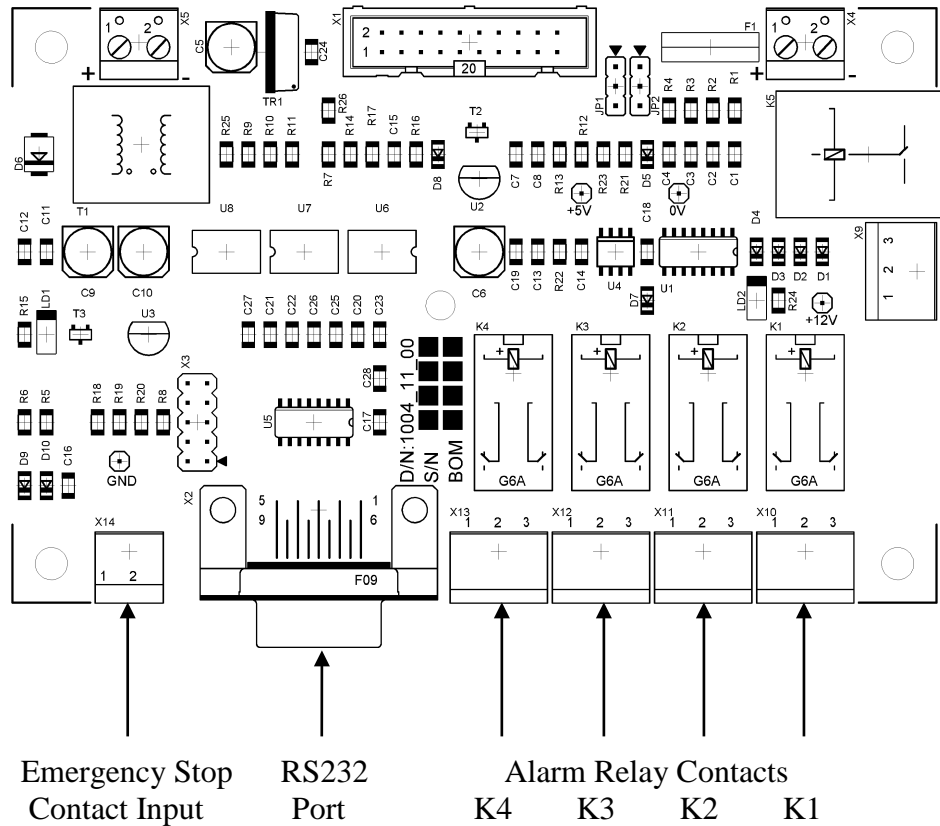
1 2 X5
+ -
C5
TR1
C24
X1
2
1
20
F1
1 2 X4
+ -
JP1 JP2
R4 R3 R2 R1
K5
R26
R25 R9 R10 R11
R14 R17 C15 R16
T2
R12
D6
R7
D8
U2
C7 C8 R13 R23 R21 D5 C4 C3 C2 C1
+5V
0V
C18
D4
X9
3
2
1
C12 C11
T1
U8 U7 U6
C9 C10
C6
C19 C13 R22 C14
U4 U1
D7
D3 D2 D1
LD2 R24
+12V
R15 LD1
T3
U3
C27 C21 C22 C26 C25 C20 C23
K4 K3 K2 K1
X3
C28
D/N:1004_11_00
S/N
BOM
R6 R5
R18 R19 R20 R8
U5
C17
D9 D10 C16
GND
G6A G6A G6A G6A
X2
5 1
9 6
X14
1 2
F09
X13
1 2 3
X12
1 2 3
X11
1 2 3
X10
1 2 3

Emergency Stop Contact Input

RS232 Port

Alarm Relay Contacts
K4 K3 K2 K1